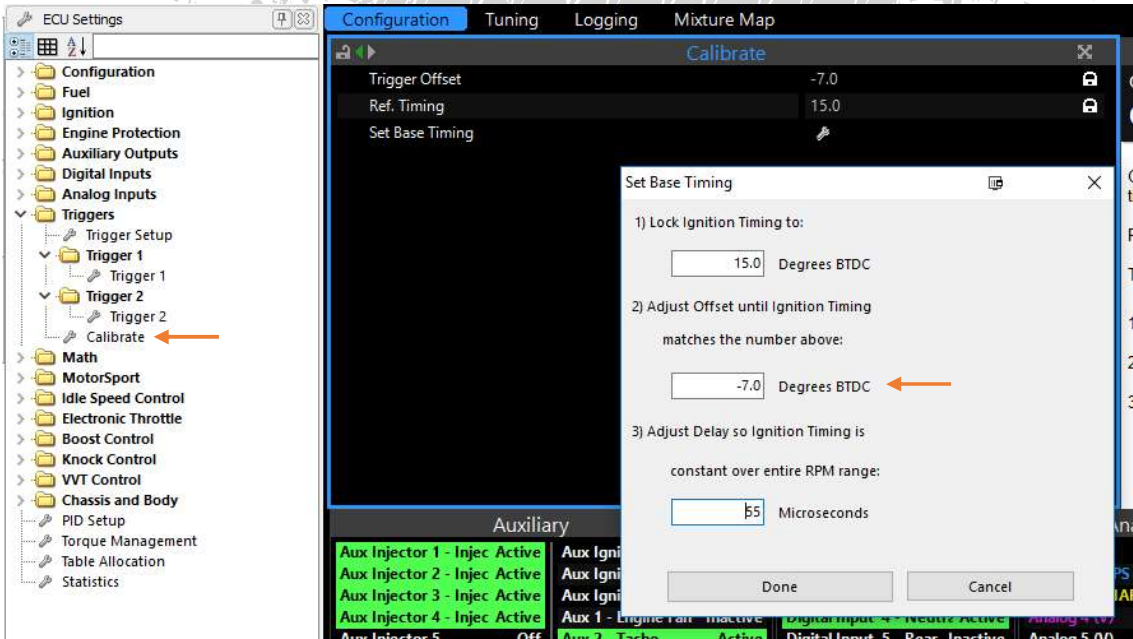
ECU Settings

Configuration
Fuel
Ignition
Engine Protection
Auxiliary Outputs
Digital Inputs
Analog Inputs
Triggers
Trigger Setup
Trigger 1
Trigger 1
Trigger 2
Trigger 2
Calibrate
Math
MotorSport
Idle Speed Control
Electronic Throttle
Boost Control
Knock Control
VVT Control
Chassis and Body
PID Setup
Torque Management
Table Allocation
Statistics

Configuration Tuning Logging Mixture Map

Calibrate

| | |
|---|---|
| Trigger Offset | -7.0 |
| Ref. Timing | 15.0 |
| Set Base Timing | |

Set Base Timing

1) Lock Ignition Timing to:

15.0 Degrees BTDC

2) Adjust Offset until Ignition Timing matches the number above:

-7.0 Degrees BTDC

3) Adjust Delay so Ignition Timing is constant over entire RPM range:

55 Microseconds

Done Cancel

Auxiliary

Aux Injector 1 - Injec Active
Aux Injector 2 - Injec Active
Aux Injector 3 - Injec Active
Aux Injector 4 - Injec Active
Aux Injector 5 Off
Aux Igni
Aux Igni
Aux Igni
Aux 1 - Engine Fan Inactive
Aux 2 - Tacho Active
Digital Input 4 - Neutr Active
Digital Input 5 - Rear Inactive
Analog 4 (V)
Analog 5 0.00
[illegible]